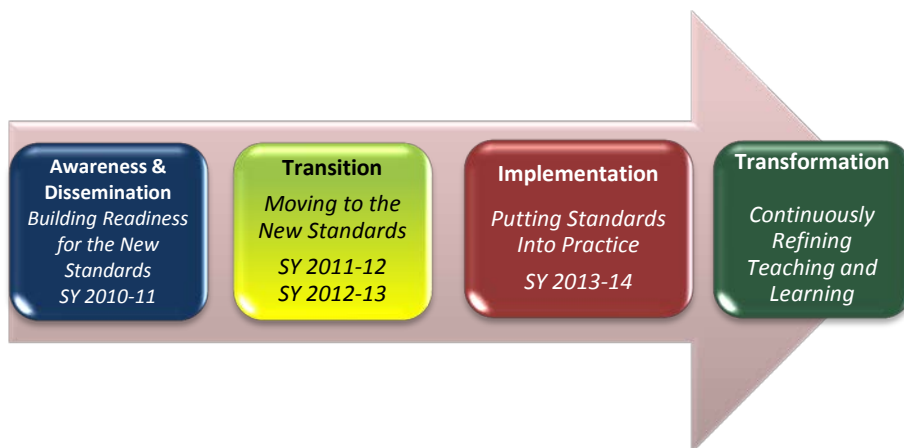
Awareness & Dissemination
Building Readiness for the New Standards
SY 2010-11

Transition
Moving to the New Standards
SY 2011-12
SY 2012-13

Implementation
Putting Standards Into Practice
SY 2013-14

Transformation
Continuously Refining Teaching and Learning